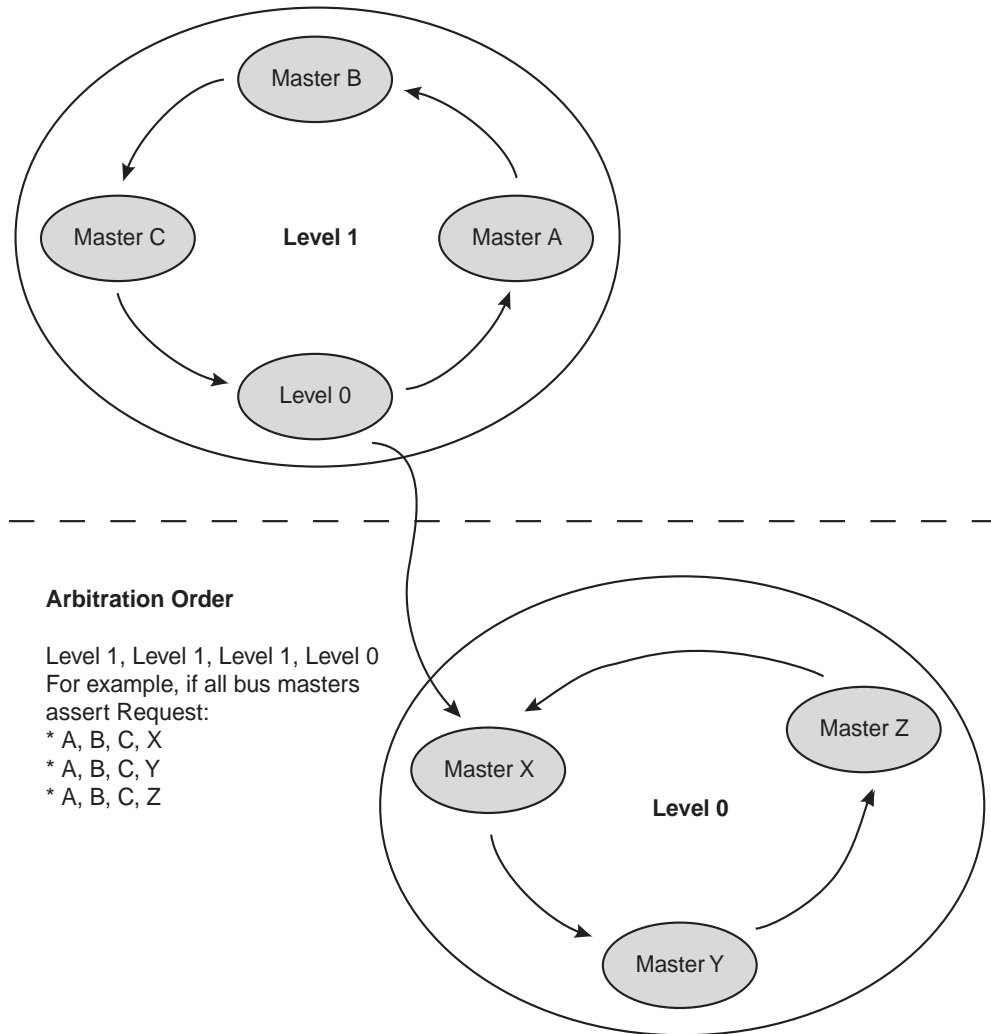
Master B

Master C

Level 1

Master A

Level 0

Arbitration Order

Level 1, Level 1, Level 1, Level 0
For example, if all bus masters assert Request:
* A, B, C, X
* A, B, C, Y
* A, B, C, Z

Master Z

Master X

Level 0

Master Y